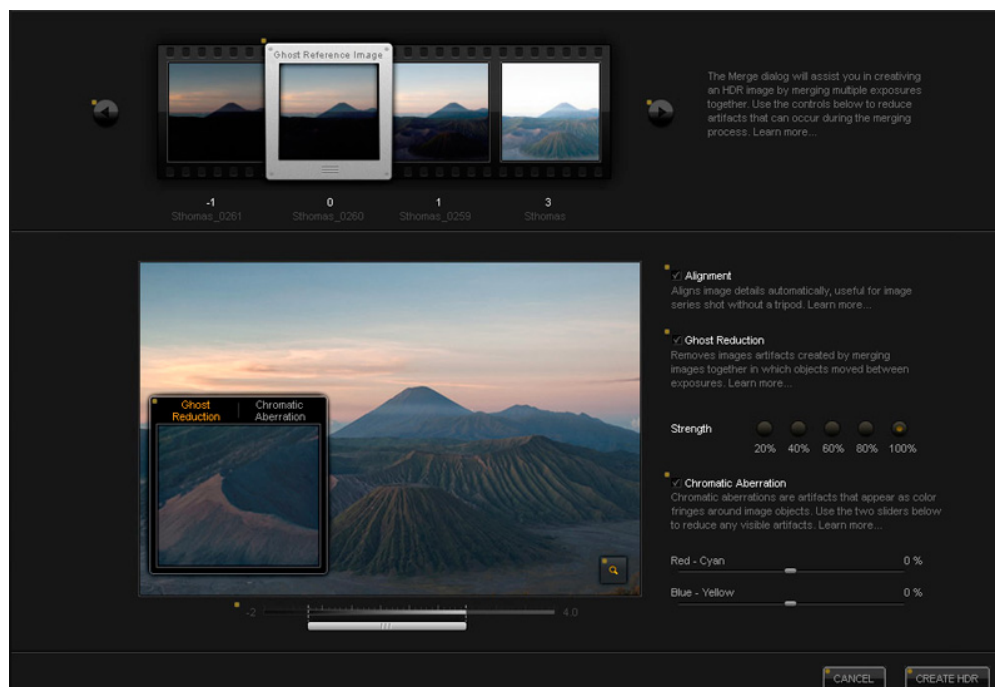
Ghost Reference Image

-1
Sthomas_0261

0
Sthomas_0260

1
Sthomas_0259

3
Sthomas

The Merge dialog will assist you in creativing an HDR image by merging multiple exposures together. Use the controls below to reduce artifacts that can occur during the merging process. Learn more...

Ghost Reduction | Chromatic Aberration

-2 4.0

✓ Alignment
Aligns image details automatically, useful for image series shot without a tripod. Learn more...

✓ Ghost Reduction
Removes images artifacts created by merging images together in which objects moved between exposures. Learn more...

Strength
20% 40% 60% 80% 100%

✓ Chromatic Aberration
Chromatic aberrations are artifacts that appear as color fringes around image objects. Use the two sliders below to reduce any visible artifacts. Learn more...

Red - Cyan 0 %

Blue - Yellow 0 %

CANCEL

CREATE HDR